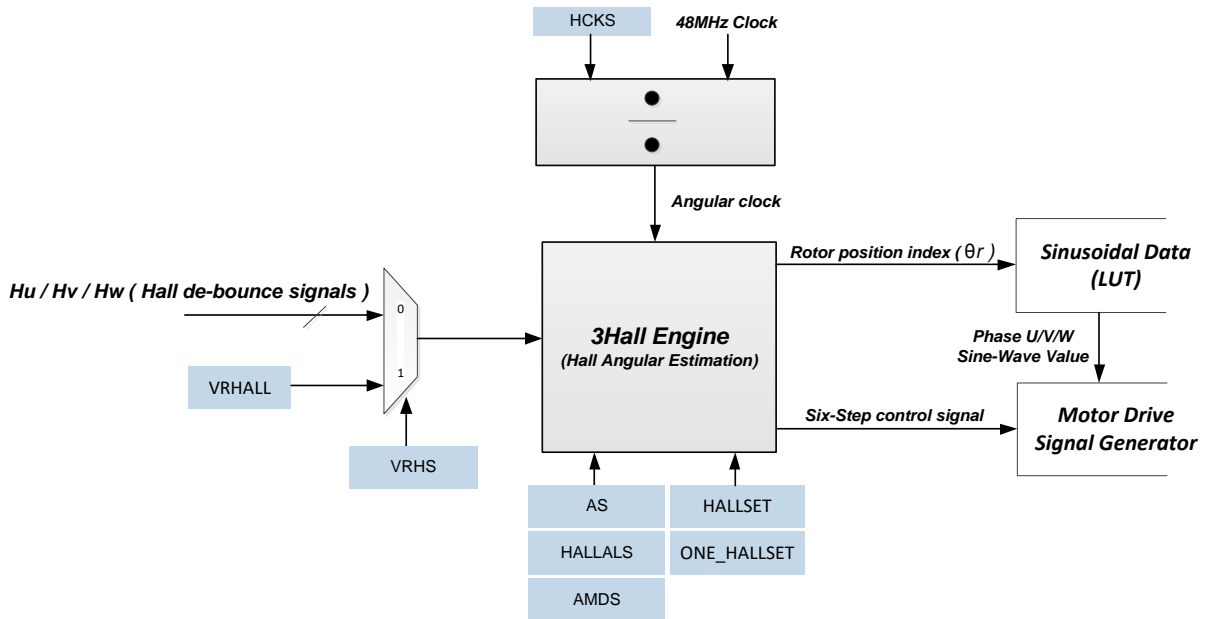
HCKS

48MHz Clock

Angular clock

Hu / Hv / Hw ( Hall de-bounce signals )

0

1

VRHALL

VRHS

3Hall Engine
(Hall Angular Estimation)

Rotor position index ( $\theta r$ )

Sinusoidal Data (LUT)

Phase U/V/W Sine-Wave Value

Six-Step control signal

Motor Drive Signal Generator

AS

HALLALS

AMDS

HALLSET

ONE_HALLSET